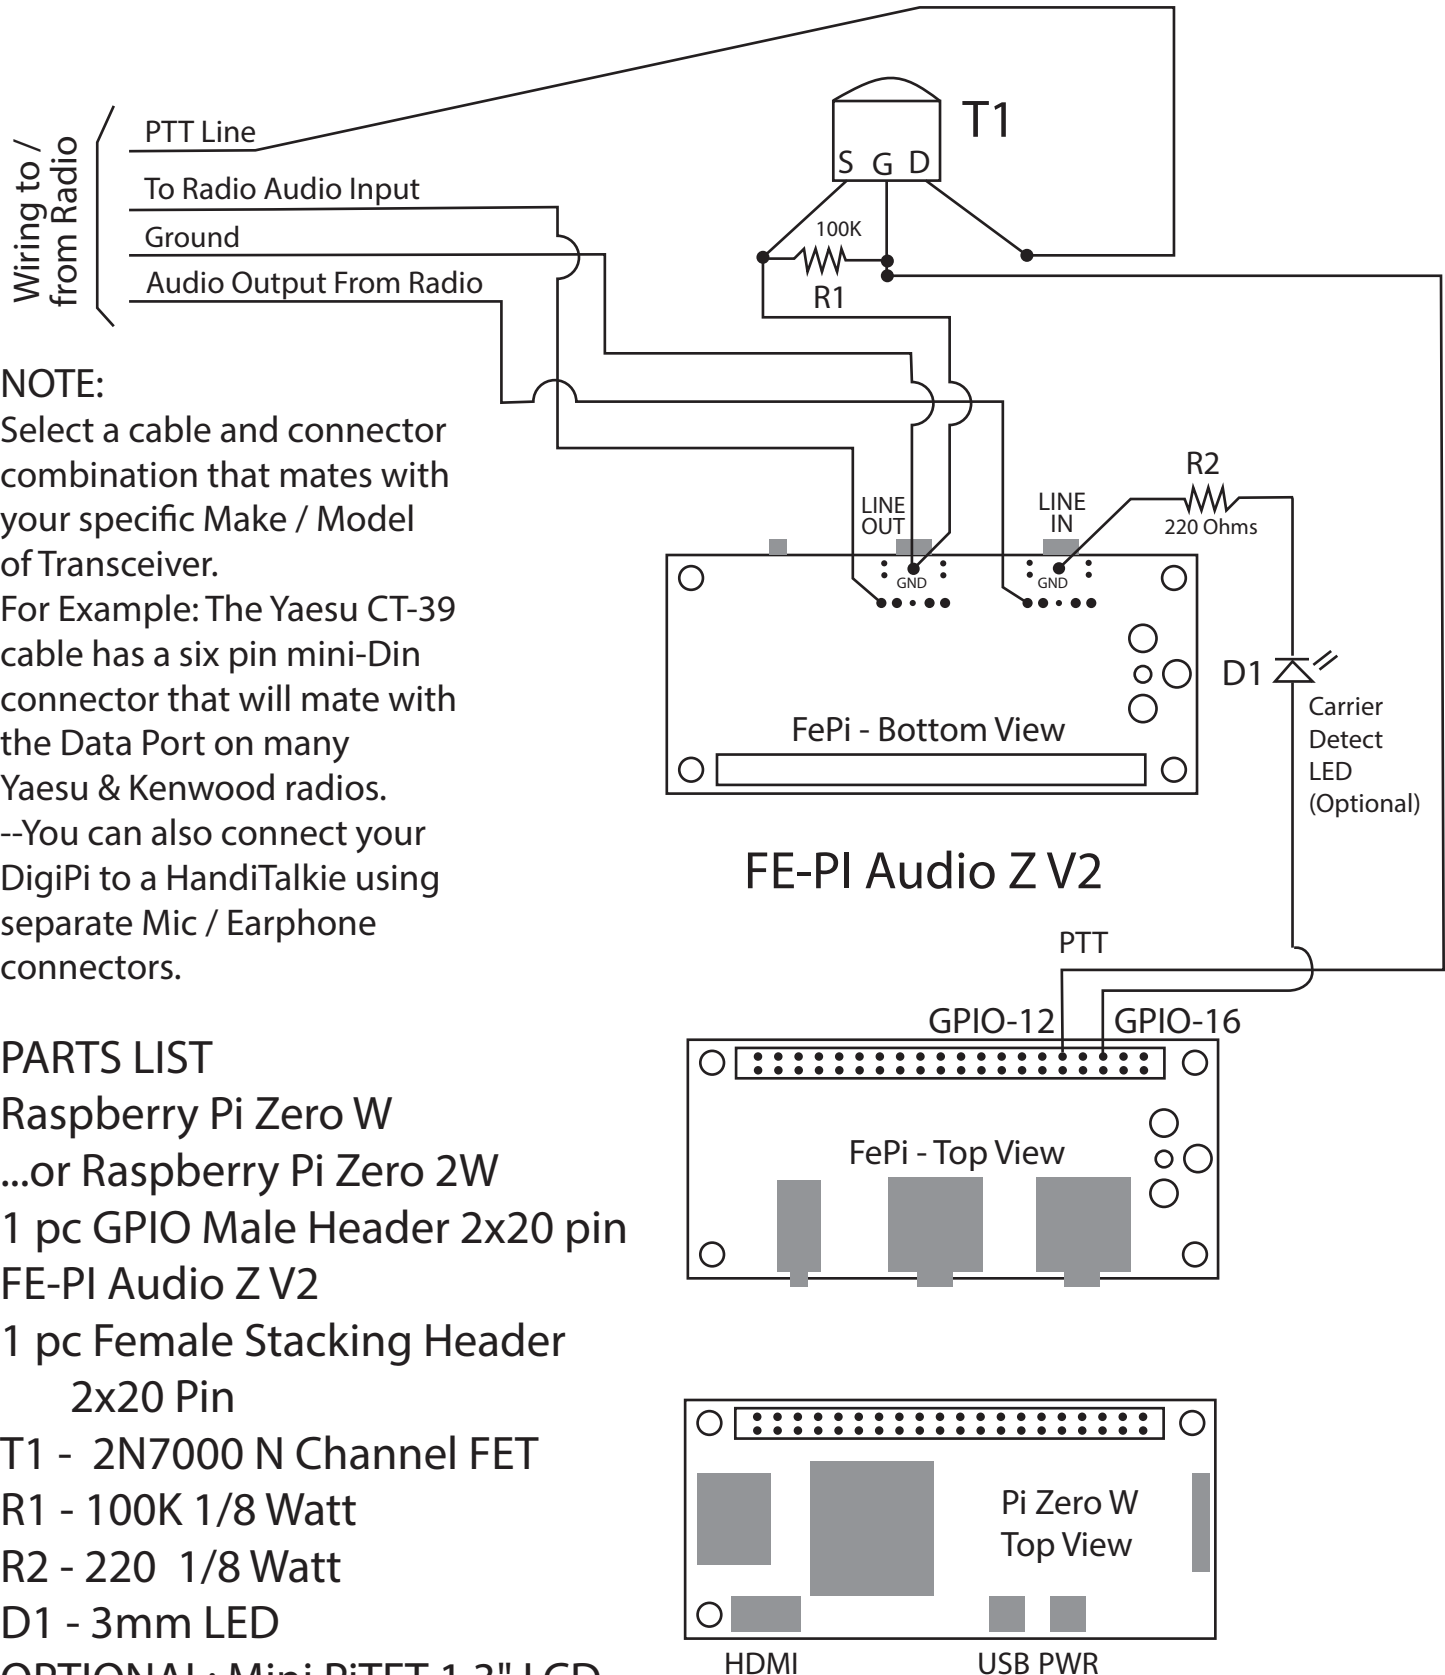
Wiring to / from Radio

PTT Line
To Radio Audio Input
Ground
Audio Output From Radio

T1
S G D
100K
R1

NOTE:
Select a cable and connector combination that mates with your specific Make / Model of Transceiver.
For Example: The Yaesu CT-39 cable has a six pin mini-Din connector that will mate with the Data Port on many Yaesu & Kenwood radios.
--You can also connect your DigiPi to a HandiTalkie using separate Mic / Earphone connectors.

LINE OUT
LINE IN
R2
220 Ohms
GND
GND
D1
Carrier Detect LED (Optional)
FePi - Bottom View

FE-PI Audio Z V2

PTT
GPIO-12
GPIO-16
FePi - Top View

Pi Zero W Top View
HDMI
USB PWR

PARTS LIST
Raspberry Pi Zero W
...or Raspberry Pi Zero 2W
1 pc GPIO Male Header 2x20 pin
FE-PI Audio Z V2
1 pc Female Stacking Header 2x20 Pin
T1 - 2N7000 N Channel FET
R1 - 100K 1/8 Watt
R2 - 220 1/8 Watt
D1 - 3mm LED
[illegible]